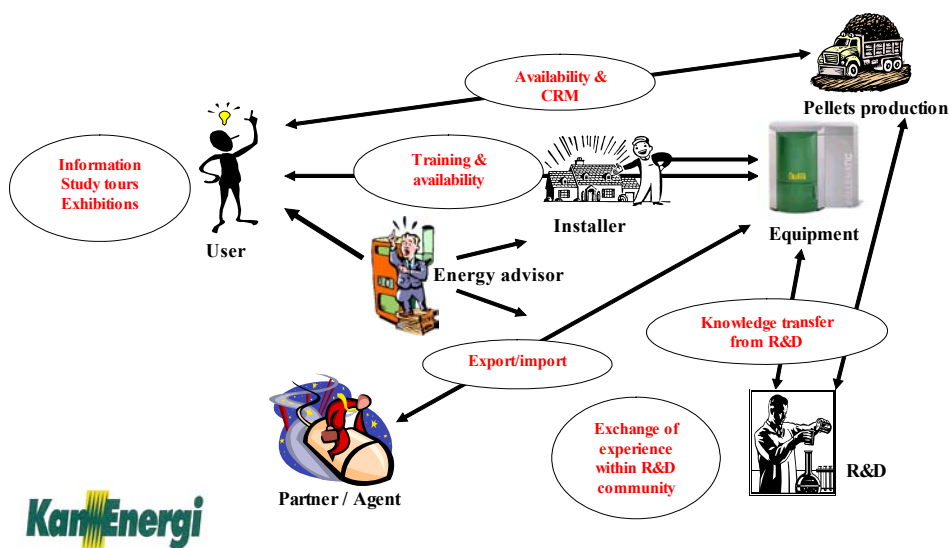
Availability & CRM

Pellets production

Information Study tours Exhibitions

Training & availability

User

Installer

Equipment

Energy advisor

Knowledge transfer from R&D

Export/import

Exchange of experience within R&D community

R&D

Partner / Agent

KanEnergi